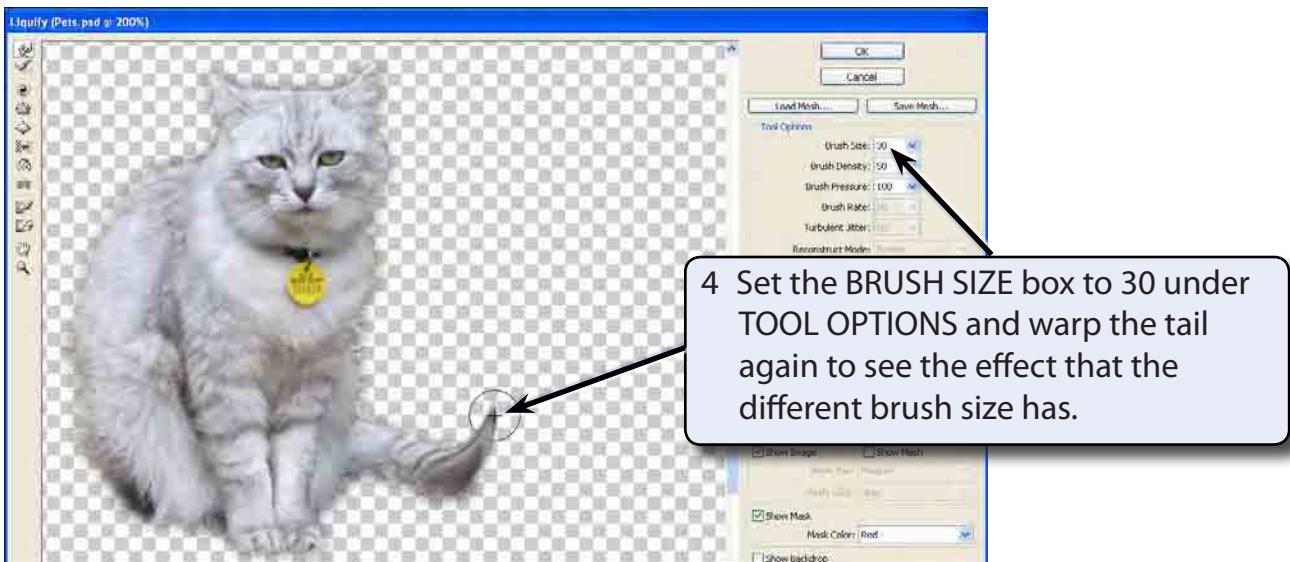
Liquify (Pets.psd @ 200%)

OK

Cancel

Load Mesh...

Save Mesh...

Tool Options

Brush Size: 30

Brush Density: 50

Brush Pressure: 100

Brush Rate: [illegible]

Turbulent Jitter: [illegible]

Reconstruct Mode: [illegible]

4 Set the BRUSH SIZE box to 30 under TOOL OPTIONS and warp the tail again to see the effect that the different brush size has.

Show Image

Show Mesh

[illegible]

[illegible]

Show Mask

Mask Color: Red

Show Backdrop